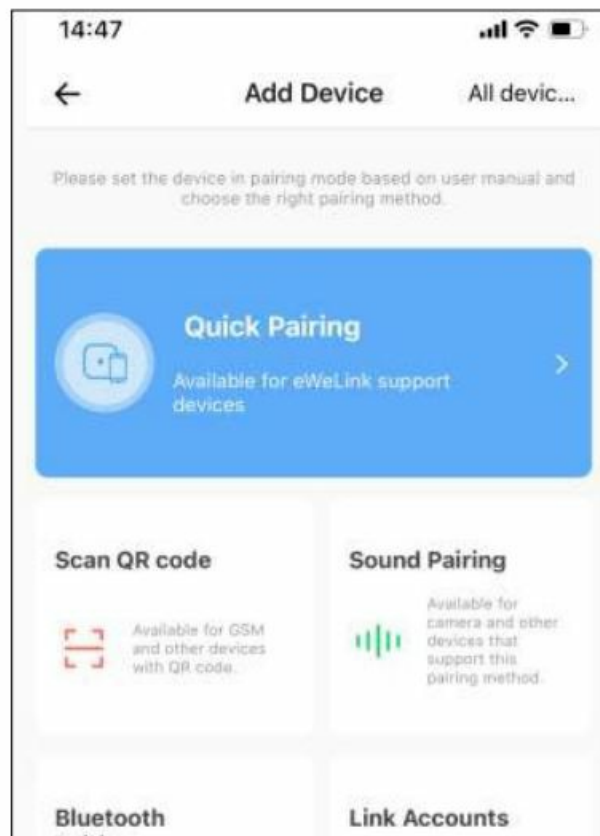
14:47

←

Add Device

All devic...

Please set the device in pairing mode based on user manual and choose the right pairing method.

Quick Pairing

Available for eWeLink support devices

>

Scan QR code

Available for GSM and other devices with QR code.

Sound Pairing

Available for camera and other devices that support this pairing method.

Bluetooth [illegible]

Link Accounts